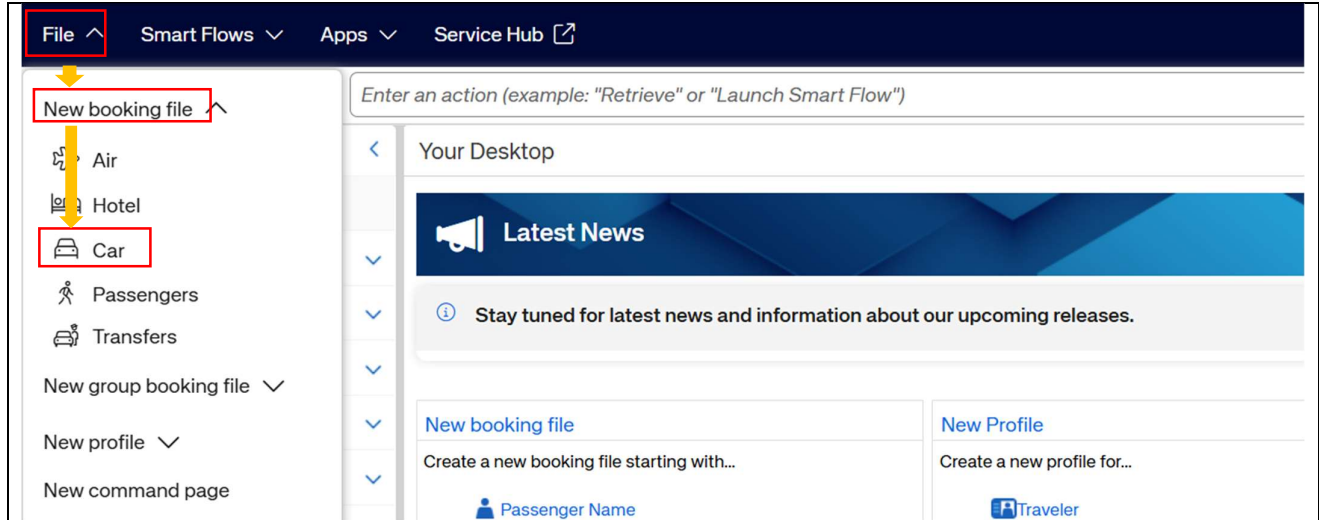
File Smart Flows Apps Service Hub

New booking file

Air

Hotel

Car

Passengers

Transfers

New group booking file

New profile

New command page

Enter an action (example: "Retrieve" or "Launch Smart Flow")

Your Desktop

Latest News

Stay tuned for latest news and information about our upcoming releases.

New booking file

Create a new booking file starting with...

Passenger Name

New Profile

Create a new profile for...

Traveler